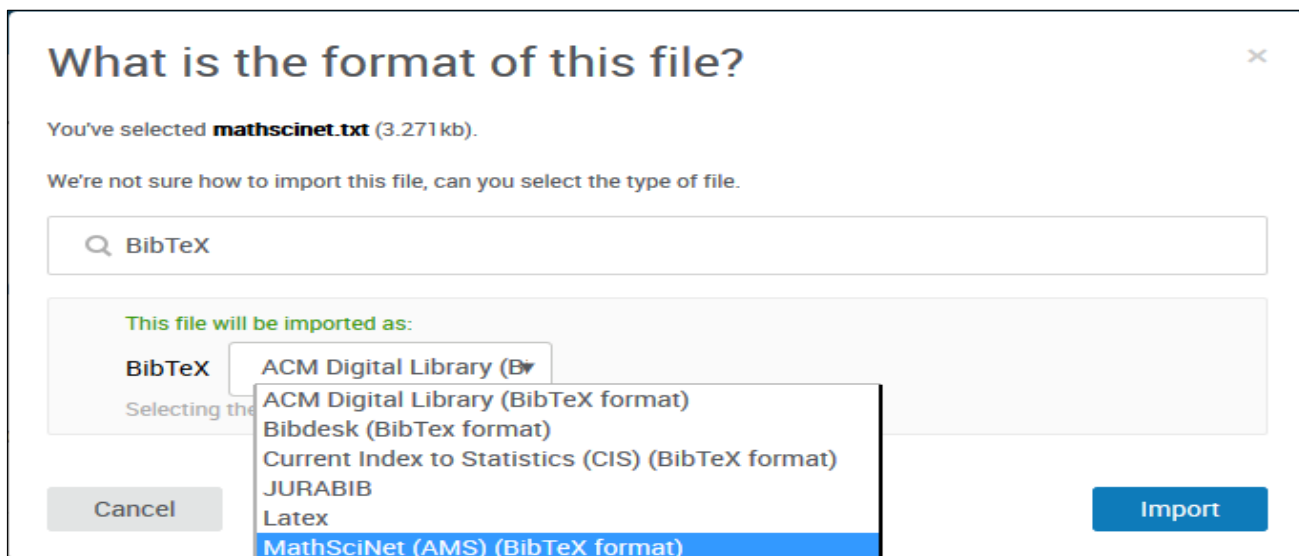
What is the format of this file?

×

You've selected **mathscinet.txt** (3.271kb).

We're not sure how to import this file, can you select the type of file.

BibTeX

This file will be imported as:

BibTeX ACM Digital Library (B

Selecting the

ACM Digital Library (BibTeX format)
Bibdesk (BibTex format)
Current Index to Statistics (CIS) (BibTeX format)
JURABIB
Latex
MathSciNet (AMS) (BibTeX format)

Cancel

Import